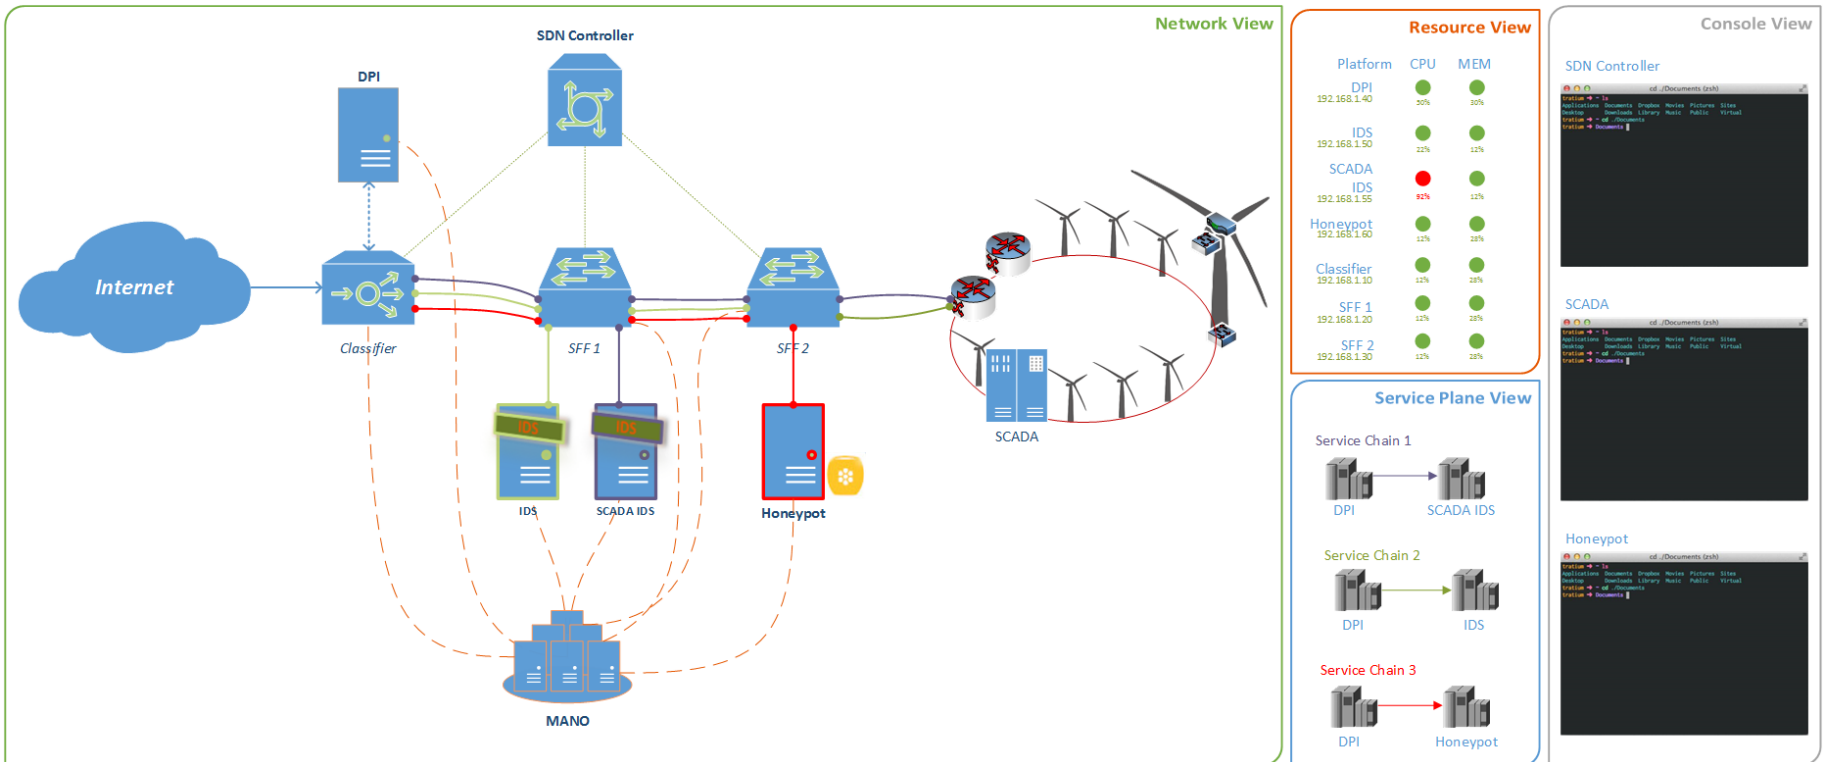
Network View

SDN Controller

DPI

Internet

Classifier

SFF 1

SFF 2

IDS

IDS

IDS

SCADA IDS

Honeypot

SCADA

MANO

Resource View

| Platform | CPU | MEM |
|---|---|---|
| DPI 192.168.1.40 | 30% | 30% |
| IDS 192.168.1.50 | 22% | 12% |
| SCADA IDS 192.168.1.55 | 92% | 12% |
| Honeypot 192.168.1.60 | 12% | 28% |
| Classifier 192.168.1.10 | 12% | 28% |
| SFF 1 192.168.1.20 | 12% | 28% |
| SFF 2 192.168.1.30 | 12% | 28% |

Service Plane View

Service Chain 1

DPI

SCADA IDS

Service Chain 2

DPI

IDS

Service Chain 3

DPI

Honeypot

Console View

SDN Controller

cd ./Documents (zsh)

SCADA

cd ./Documents (zsh)

Honeypot

cd ./Documents (zsh)